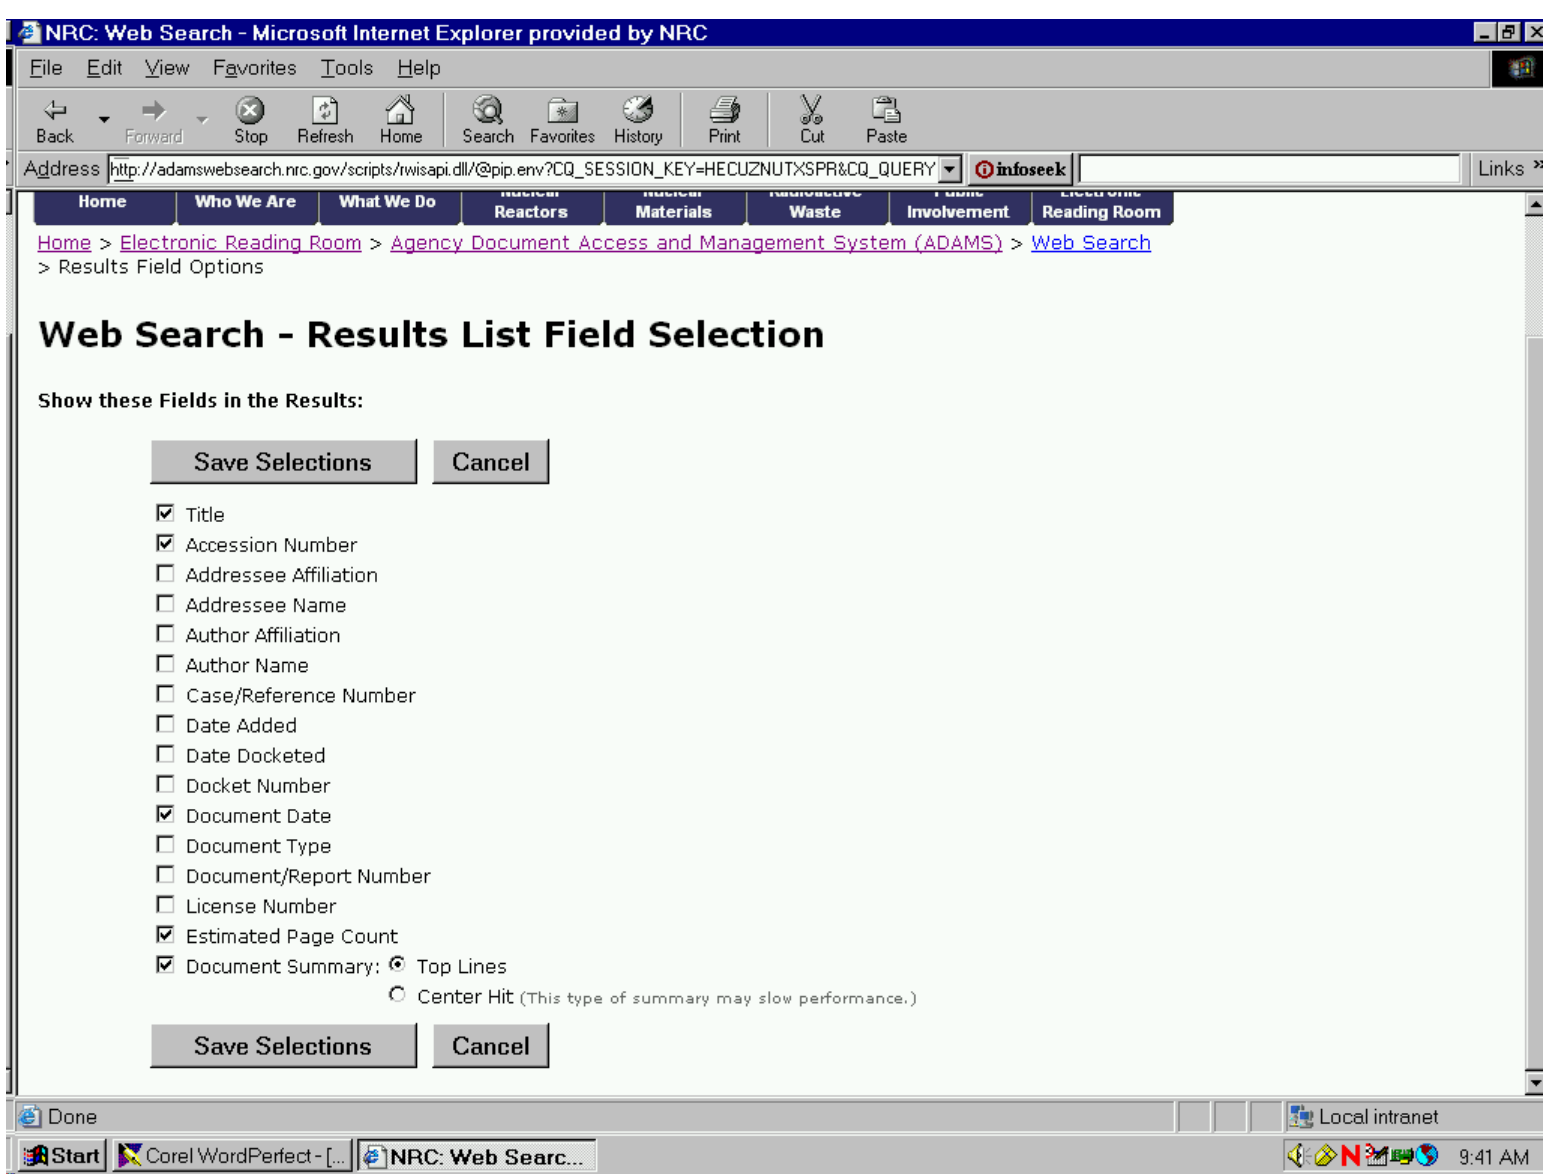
NRC: Web Search - Microsoft Internet Explorer provided by NRC

File Edit View Favorites Tools Help

Back Forward Stop Refresh Home Search Favorites History Print Cut Paste

Address http://adamswebsearch.nrc.gov/scripts/rwisapi.dll/@pip.env?CQ_SESSION_KEY=HECUZNUTXSPR&CQ_QUERY infoseek Links

Home | Who We Are | What We Do | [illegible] Reactors | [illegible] Materials | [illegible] Waste | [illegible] Involvement | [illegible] Reading Room

Home > Electronic Reading Room > Agency Document Access and Management System (ADAMS) > Web Search > Results Field Options

Web Search - Results List Field Selection

Show these Fields in the Results:

Save Selections Cancel

Title
Accession Number
Addressee Affiliation
Addressee Name
Author Affiliation
Author Name
Case/Reference Number
Date Added
Date Docketed
Docket Number
Document Date
Document Type
Document/Report Number
License Number
Estimated Page Count
Document Summary: Top Lines
Center Hit (This type of summary may slow performance.)

Save Selections Cancel

Done Local intranet

Start Corel WordPerfect - [... NRC: Web Searc... 9:41 AM